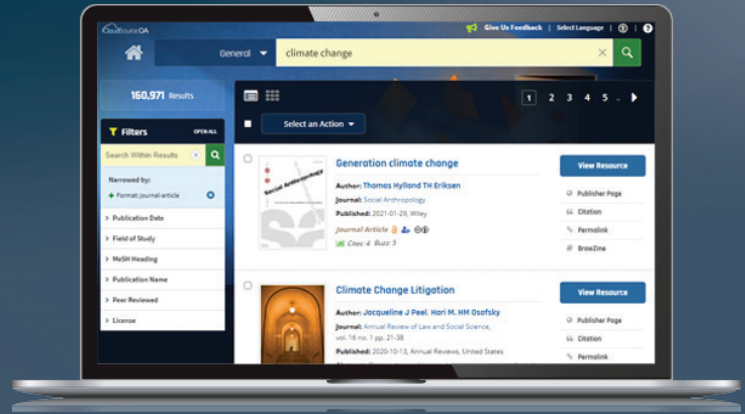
CloudSource OA

Give Us Feedback | Select Language | ⓘ | ?

General

climate change

160,971 Results

1 2 3 4 5 .

Filters OPEN ALL

Search Within Results

Narrowed by:

Format: journal-article

Publication Date

Field of Study

MeSH Heading

Publication Name

Peer Reviewed

License

Select an Action

Generation climate change

Author: Thomas Hylland TH Eriksen

Journal: Social Anthropology

Published: 2021-01-29, Wiley

Journal Article

Cites: 4 Buzz: 5

View Resource

Publisher Page

Citation

Permalink

BrowZine

Climate Change Litigation

Author: Jacqueline J Peel, Hari M. HM Osofsky

Journal: Annual Review of Law and Social Science, vol. 16 no. 1 pp. 21-38

Published: 2020-10-13, Annual Reviews, United States

View Resource

Publisher Page

Citation

Permalink

Social Anthropology